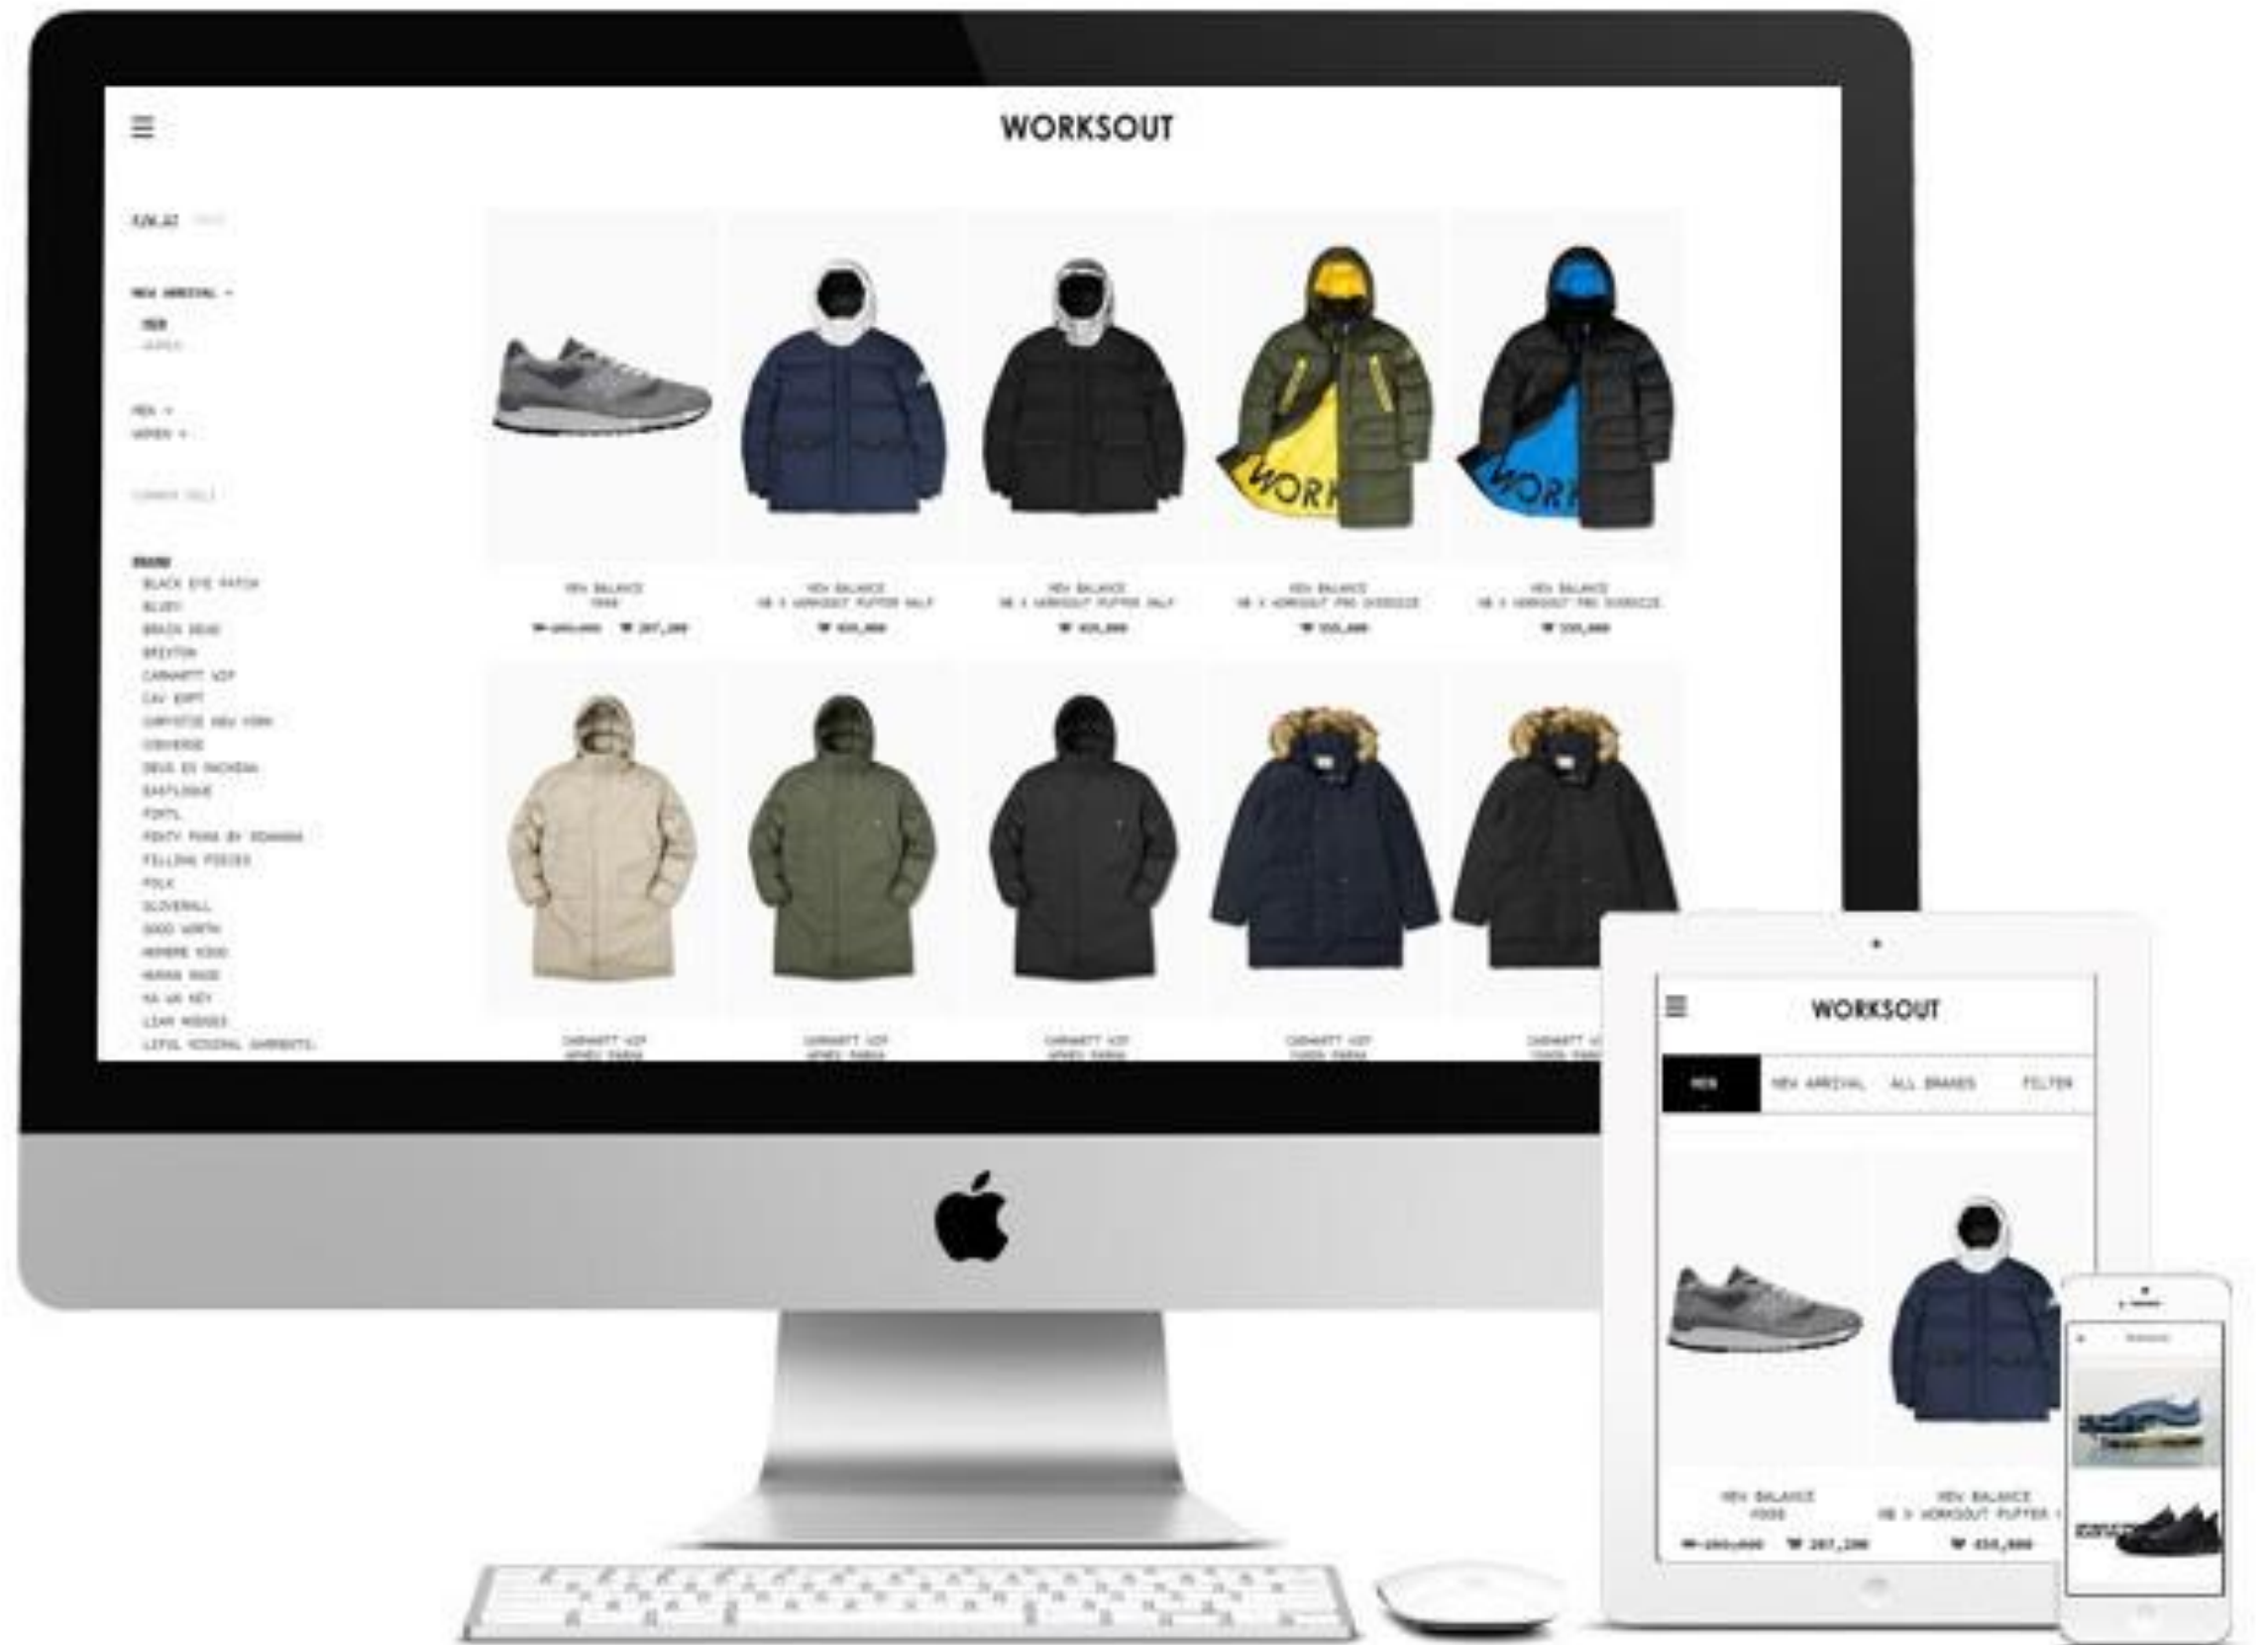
WORKSOUT

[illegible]

NEW ARRIVAL +
MEN
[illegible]

MEN +
WOMEN +

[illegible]

BRAND
BLACK EYE PATCH
BLUEY
BRAIN DEAD
BRIXTON
CARHARTT WIP
CAV EMPT
CHRYSTIE NEW YORK
CONVERSE
DEUS EX MACHINA
EASTLOGUE
FORTL
FENTY PUMA BY RIHANNA
FILLING PIECES
FOLK
GLOVERALL
GOOD WORTH
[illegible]
HUMAN MADE
HA UK KEY
LIAM HODGES
LEVIS VINTAGE CLOTHING

NEW BALANCE
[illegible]
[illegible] ₩ 207,200

NEW BALANCE
NB X WORKSOUT PUFFER HALF
₩ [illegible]

NEW BALANCE
NB X WORKSOUT PUFFER HALF
₩ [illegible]

NEW BALANCE
NB X WORKSOUT PRO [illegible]
₩ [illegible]

NEW BALANCE
NB X WORKSOUT PRO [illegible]
₩ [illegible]

CARHARTT WIP
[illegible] PARKA

CARHARTT WIP
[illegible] PARKA

CARHARTT WIP
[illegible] PARKA

CARHARTT WIP
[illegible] PARKA

CARHARTT W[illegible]
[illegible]

WORKSOUT

MEN
NEW ARRIVAL
ALL BRANDS
FILTER

NEW BALANCE
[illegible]
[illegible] ₩ 207,200

NEW BALANCE
NB X WORKSOUT PUFFER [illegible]
₩ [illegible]